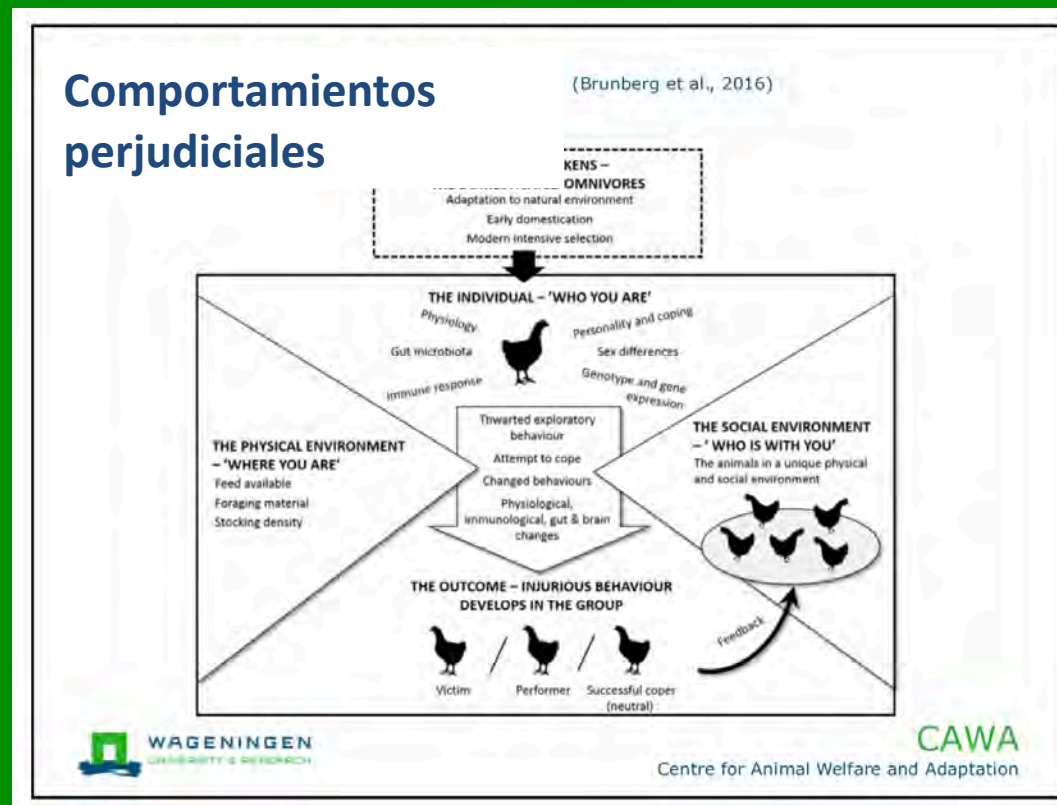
Comportamientos perjudiciales

(Brunberg et al., 2016)

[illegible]KENS –
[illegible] OMNIVORES
Adaptation to natural environment
Early domestication
Modern intensive selection

THE INDIVIDUAL – 'WHO YOU ARE'
Physiology
Gut microbiota
Immune response
Personality and coping
Sex differences
Genotype and gene expression

Thwarted exploratory behaviour
Attempt to cope
Changed behaviours
Physiological, immunological, gut & brain changes

THE PHYSICAL ENVIRONMENT – 'WHERE YOU ARE'
Feed available
Foraging material
Stocking density

THE SOCIAL ENVIRONMENT – ' WHO IS WITH YOU'
The animals in a unique physical and social environment

THE OUTCOME – INJURIOUS BEHAVIOUR DEVELOPS IN THE GROUP

Victim
Performer
Successful copes (neutral)

Feedback

WAGENINGEN
UNIVERSITY & RESEARCH

CAWA
Centre for Animal Welfare and Adaptation